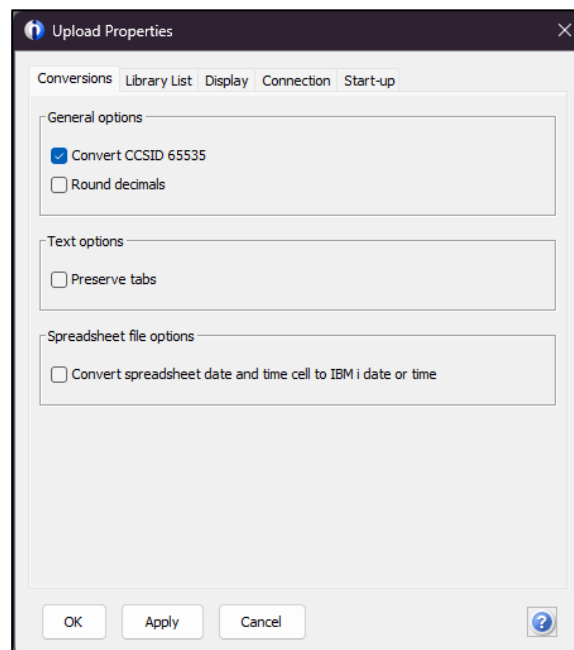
Upload Properties

Conversions | Library List | Display | Connection | Start-up

General options

Convert CCSID 65535

Round decimals

Text options

Preserve tabs

Spreadsheet file options

Convert spreadsheet date and time cell to IBM i date or time

OK | Apply | Cancel